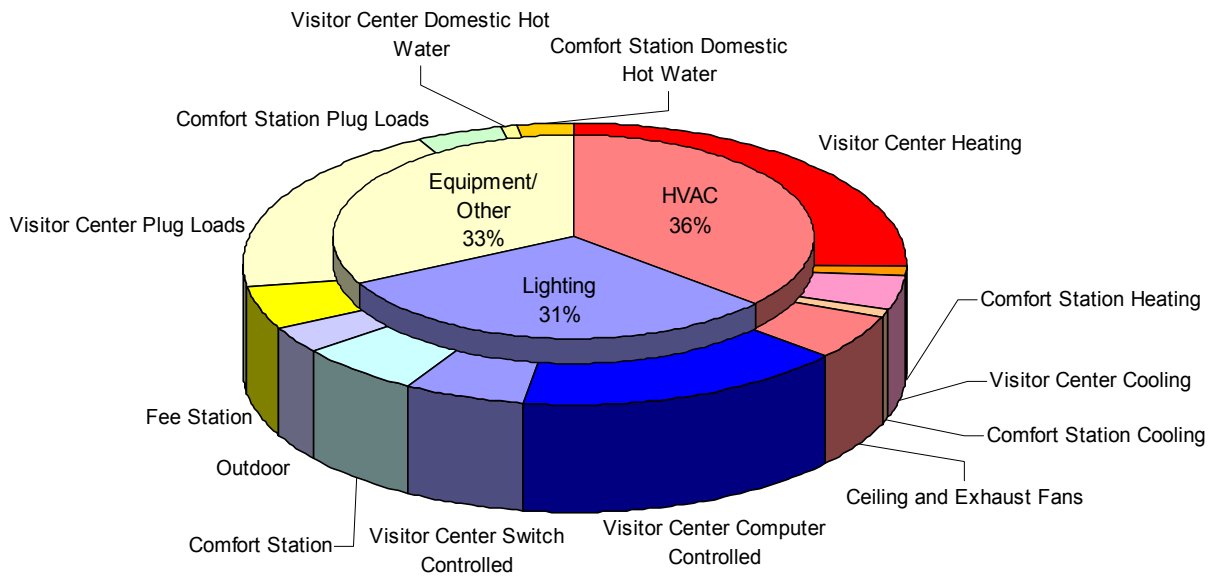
Visitor Center Domestic Hot Water

Comfort Station Domestic Hot Water

Comfort Station Plug Loads

Visitor Center Heating

Equipment/ Other 33%

HVAC 36%

Visitor Center Plug Loads

Lighting 31%

Comfort Station Heating

Visitor Center Cooling

Comfort Station Cooling

Fee Station

Outdoor

Ceiling and Exhaust Fans

Comfort Station

Visitor Center Switch Controlled

Visitor Center Computer Controlled